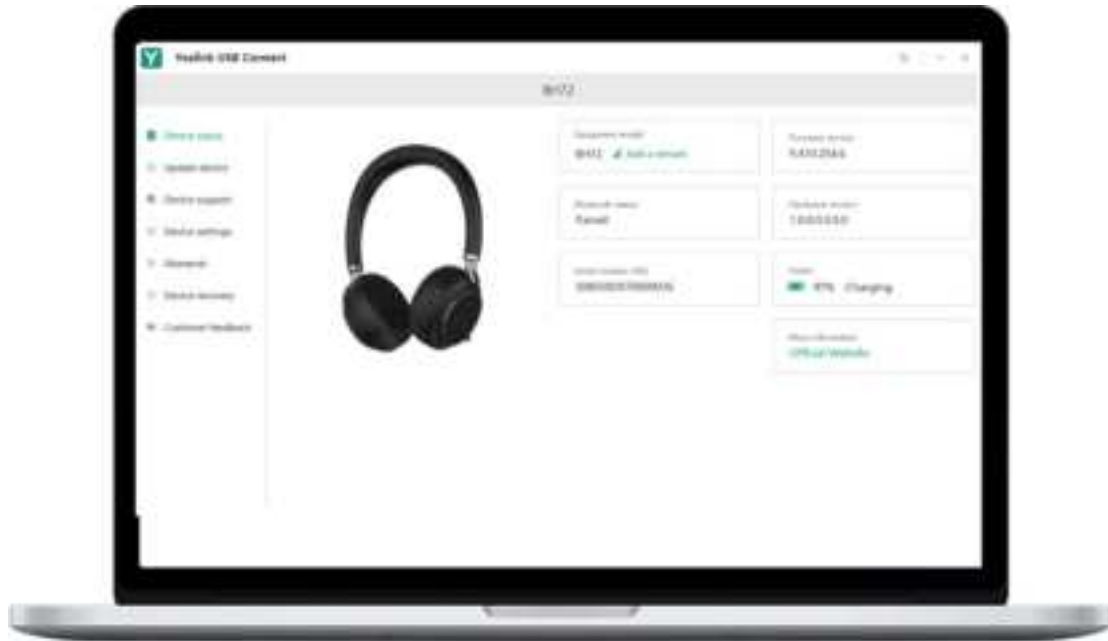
Y Yealink USB Connect

BH72

Device status
Update device
Device support
Device settings
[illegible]
Device recovery
Customer feedback

Equipment model
BH72 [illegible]

Firmware version
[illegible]

Bluetooth status
Paired

Hardware version
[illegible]

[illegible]
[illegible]

Power
97% Charging

More information
Official Website